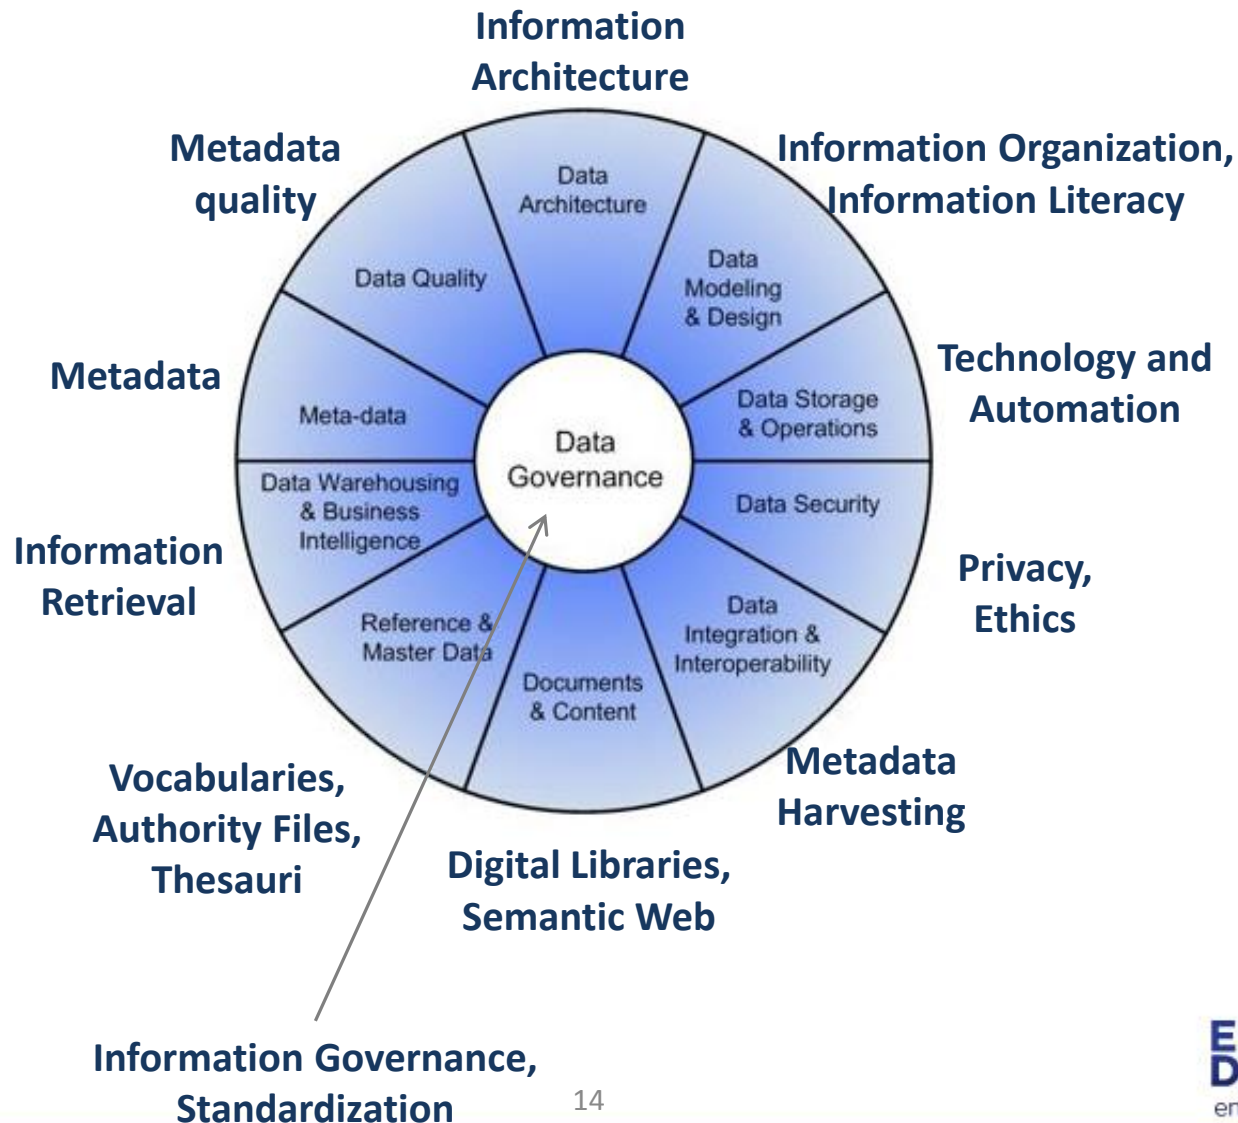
Information Architecture

Metadata quality

Information Organization, Information Literacy

Data Architecture

Data Quality

Data Modeling & Design

Metadata

Meta-data

Data Governance

Data Storage & Operations

Technology and Automation

Data Warehousing & Business Intelligence

Data Security

Information Retrieval

Privacy, Ethics

Reference & Master Data

Data Integration & Interoperability

Documents & Content

Metadata Harvesting

Vocabularies, Authority Files, Thesauri

Digital Libraries, Semantic Web

Information Governance, Standardization

14

E
D
er